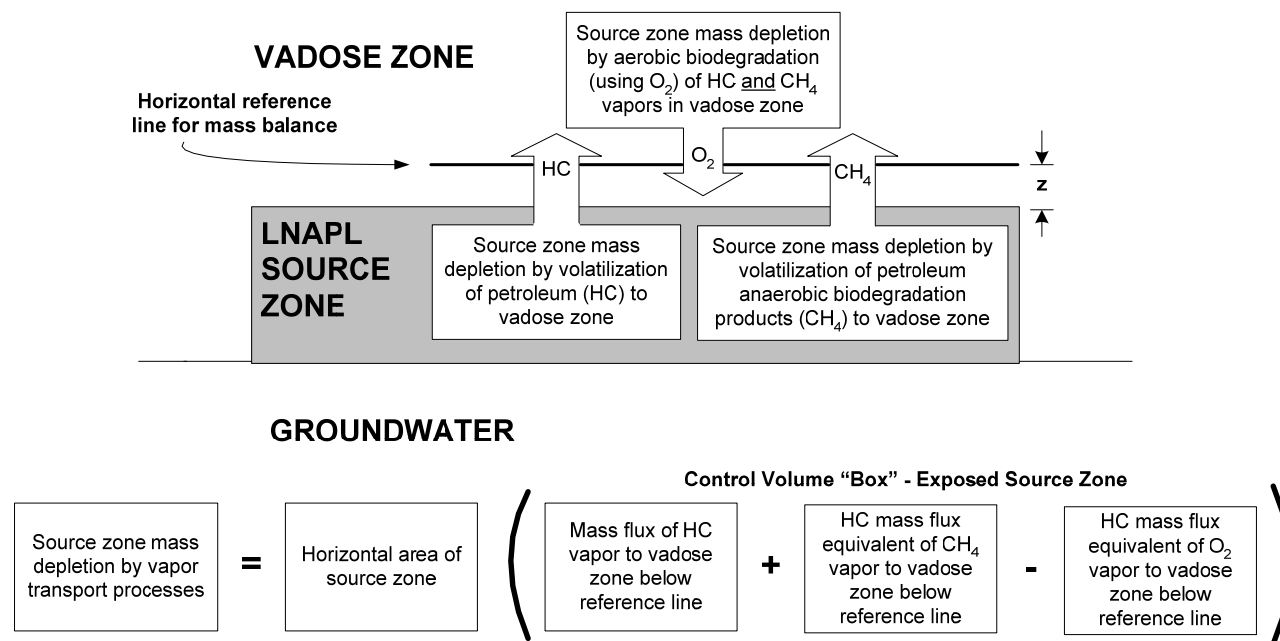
VADOSE ZONE

Source zone mass depletion by aerobic biodegradation (using $O_2$) of HC and $CH_4$ vapors in vadose zone

Horizontal reference line for mass balance

HC

$O_2$

$CH_4$

z

LNAPL SOURCE ZONE

Source zone mass depletion by volatilization of petroleum (HC) to vadose zone

Source zone mass depletion by volatilization of petroleum anaerobic biodegradation products ($CH_4$) to vadose zone

GROUNDWATER

Control Volume "Box" - Exposed Source Zone

Source zone mass depletion by vapor transport processes

=

Horizontal area of source zone

(

Mass flux of HC vapor to vadose zone below reference line

+

HC mass flux equivalent of $CH_4$ vapor to vadose zone below reference line

-

HC mass flux equivalent of $O_2$ vapor to vadose zone below reference line

)